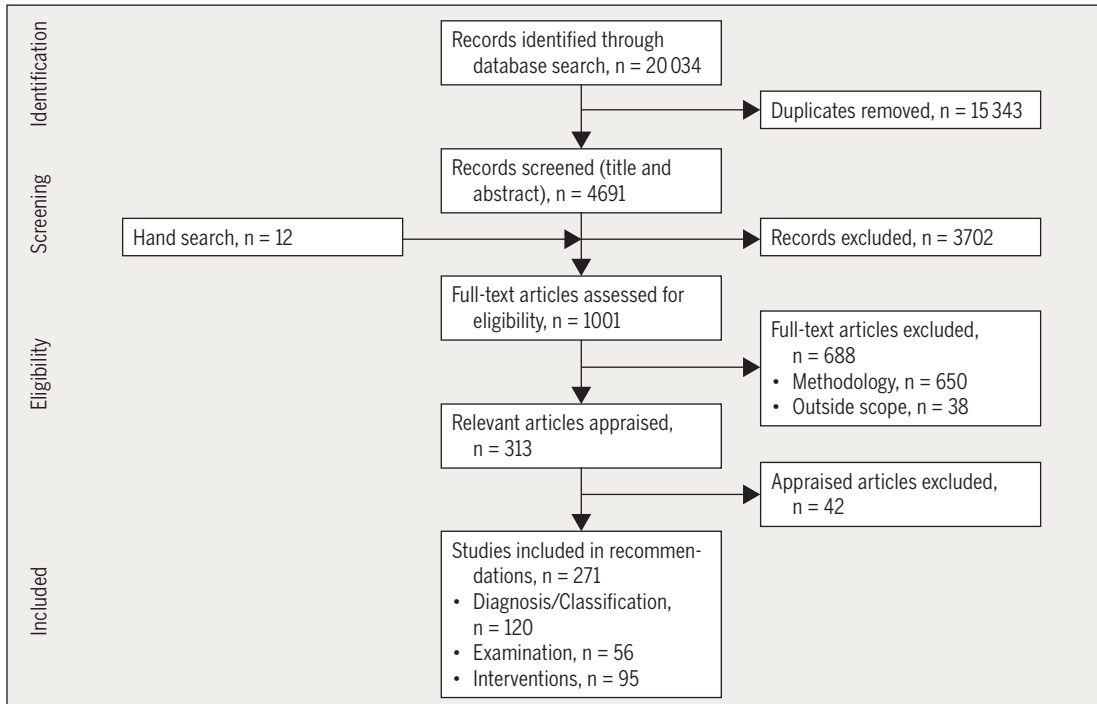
Identification

Records identified through database search, n = 20 034

Duplicates removed, n = 15 343

Screening

Records screened (title and abstract), n = 4691

Hand search, n = 12

Records excluded, n = 3702

Eligibility

Full-text articles assessed for eligibility, n = 1001

Full-text articles excluded, n = 688
• Methodology, n = 650
• Outside scope, n = 38

Relevant articles appraised, n = 313

Appraised articles excluded, n = 42

Included

Studies included in recommendations, n = 271
• Diagnosis/Classification, n = 120
• Examination, n = 56
• Interventions, n = 95